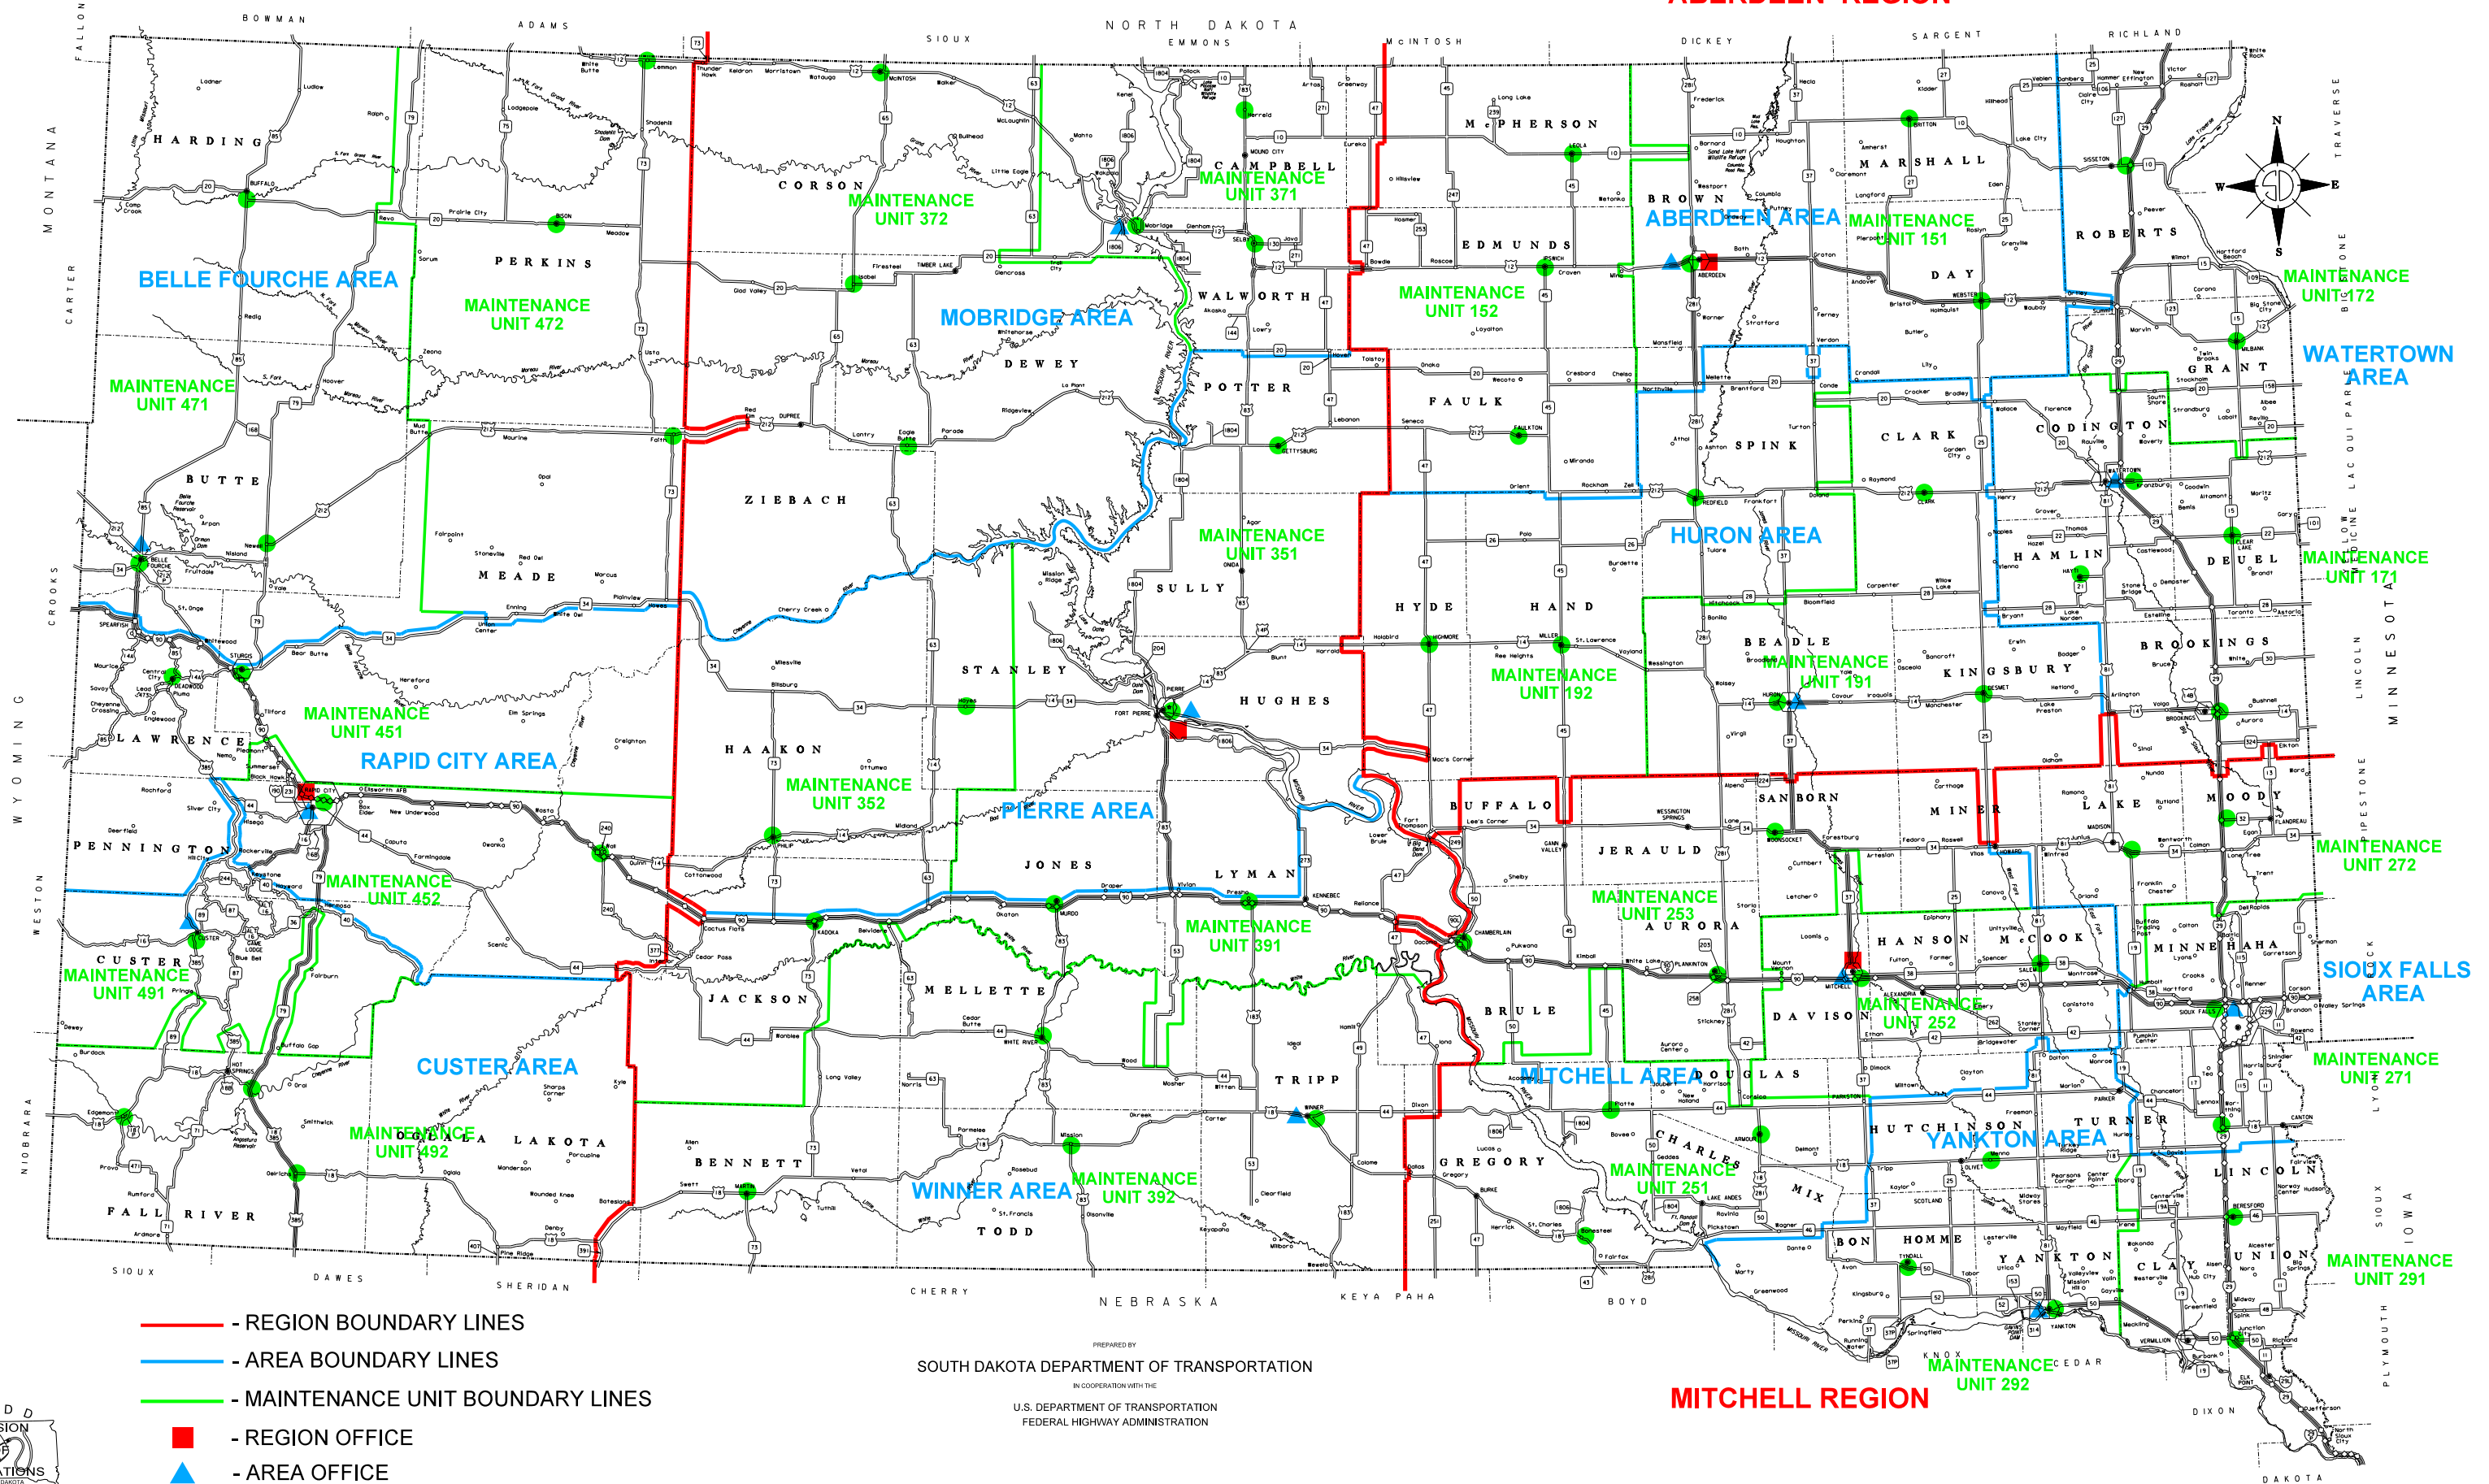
ABERDEEN REGION

NORTH DAKOTA
BOWMAN
ADAMS
SIOUX
EMMONS
McINTOSH
DICKEY
SARGENT
RICHLAND
FALLON
MONTANA
CARTER
CROOKS
WYOMING
WESTON
NIOBRARA
TRAVERSE
BIG STONE
LAC QUI PARLE
YELLOW MEDICINE
LINCOLN
MINNESOTA
PIPESTONE
ROCK
LYON
SIOUX
IOWA
PLYMOUTH
DAKOTA
DIXON
CEDAR
KNOX
BOYD
KEYA PAHA
NEBRASKA
CHERRY
SHERIDAN
DAWES
SIOUX

HARDING
PERKINS
CORSON
CAMPBELL
McPHERSON
BROWN
MARSHALL
ROBERTS
EDMUNDS
WALWORTH
DEWEY
POTTER
FAULK
SPINK
CLARK
DAY
GRANT
CODINGTON
HAMLIN
DEUEL
BUTTE
MEADE
ZIEBACH
SULLY
HYDE
HAND
BEADLE
KINGSBURY
BROOKINGS
STANLEY
HUGHES
HAAKON
LAWRENCE
PENNINGTON
JONES
LYMAN
BUFFALO
JERAULD
SANBORN
MINER
LAKE
MOODY
CUSTER
JACKSON
MELLETTE
BRULE
AURORA
DAVISON
HANSON
McCOOK
MINNEHAHA
FALL RIVER
OGLALA LAKOTA
BENNETT
TODD
TRIPP
GREGORY
CHARLES MIX
DOUGLAS
HUTCHINSON
TURNER
LINCOLN
BON HOMME
YANKTON
CLAY
UNION

BELLE FOURCHE AREA
MOBRIDGE AREA
ABERDEEN AREA
WATERTOWN AREA
HURON AREA
RAPID CITY AREA
PIERRE AREA
SIOUX FALLS AREA
CUSTER AREA
WINNER AREA
MITCHELL AREA
YANKTON AREA

MAINTENANCE UNIT 372
MAINTENANCE UNIT 371
MAINTENANCE UNIT 151
MAINTENANCE UNIT 172
MAINTENANCE UNIT 472
MAINTENANCE UNIT 152
MAINTENANCE UNIT 471
MAINTENANCE UNIT 351
MAINTENANCE UNIT 171
MAINTENANCE UNIT 191
MAINTENANCE UNIT 192
MAINTENANCE UNIT 451
MAINTENANCE UNIT 352
MAINTENANCE UNIT 272
MAINTENANCE UNIT 452
MAINTENANCE UNIT 253
MAINTENANCE UNIT 391
MAINTENANCE UNIT 491
MAINTENANCE UNIT 252
MAINTENANCE UNIT 271
MAINTENANCE UNIT 492
MAINTENANCE UNIT 392
MAINTENANCE UNIT 251
MAINTENANCE UNIT 291
MAINTENANCE UNIT 292

MITCHELL REGION

- REGION BOUNDARY LINES
- AREA BOUNDARY LINES
- MAINTENANCE UNIT BOUNDARY LINES
- REGION OFFICE
- AREA OFFICE

PREPARED BY
SOUTH DAKOTA DEPARTMENT OF TRANSPORTATION
IN COOPERATION WITH THE
U.S. DEPARTMENT OF TRANSPORTATION
FEDERAL HIGHWAY ADMINISTRATION

N
E
S
W